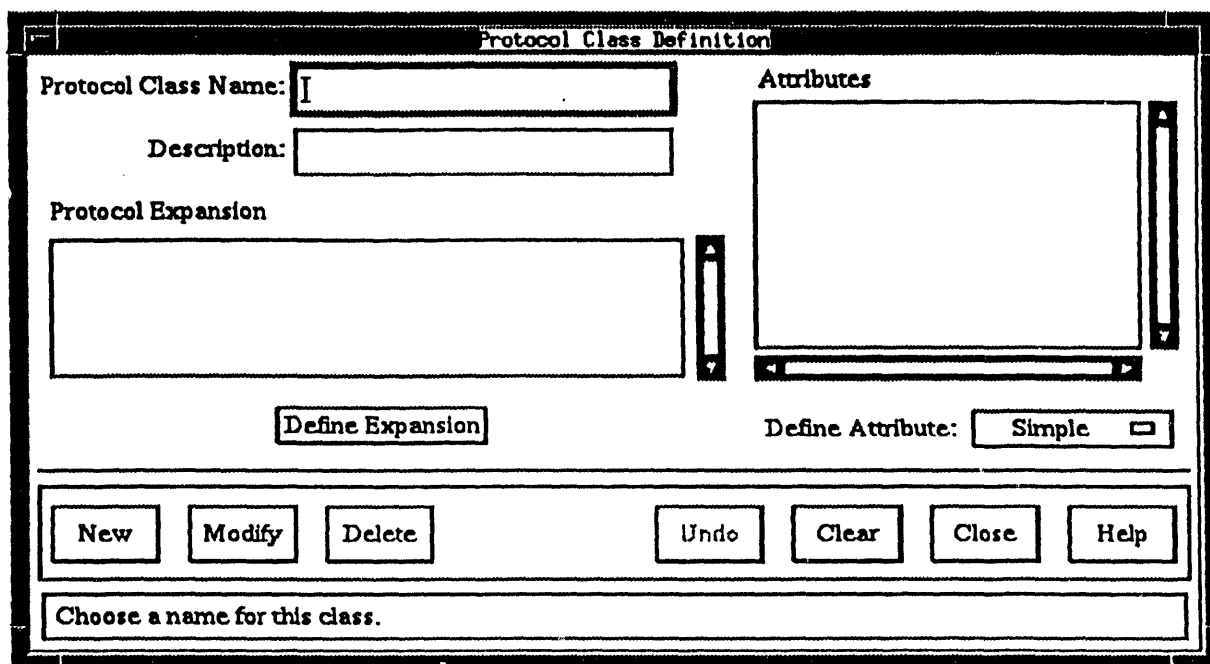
Protocol Class Definition

Protocol Class Name: I

Description:

Protocol Expansion

Define Expansion

Attributes

Define Attribute: Simple

New Modify Delete Undo Clear Close Help

Choose a name for this class.